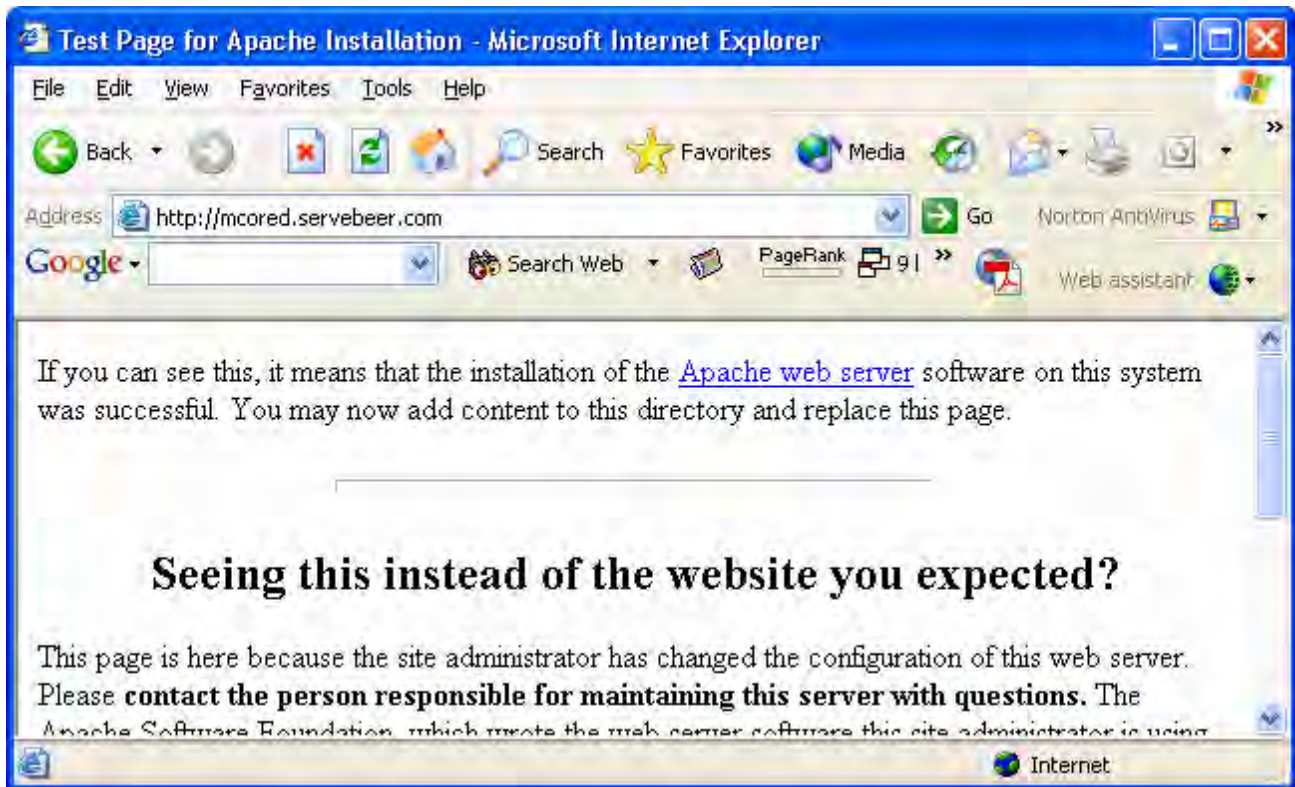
Test Page for Apache Installation - Microsoft Internet Explorer

File Edit View Favorites Tools Help

Back Search Favorites Media

Address http://mcored.servebeer.com Go Norton AntiVirus

Google Search Web PageRank 9 Web assistant

If you can see this, it means that the installation of the Apache web server software on this system was successful. You may now add content to this directory and replace this page.

Seeing this instead of the website you expected?

This page is here because the site administrator has changed the configuration of this web server. Please **contact the person responsible for maintaining this server with questions.** The Apache Software Foundation, which wrote the web server software this site administrator is using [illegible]

Internet